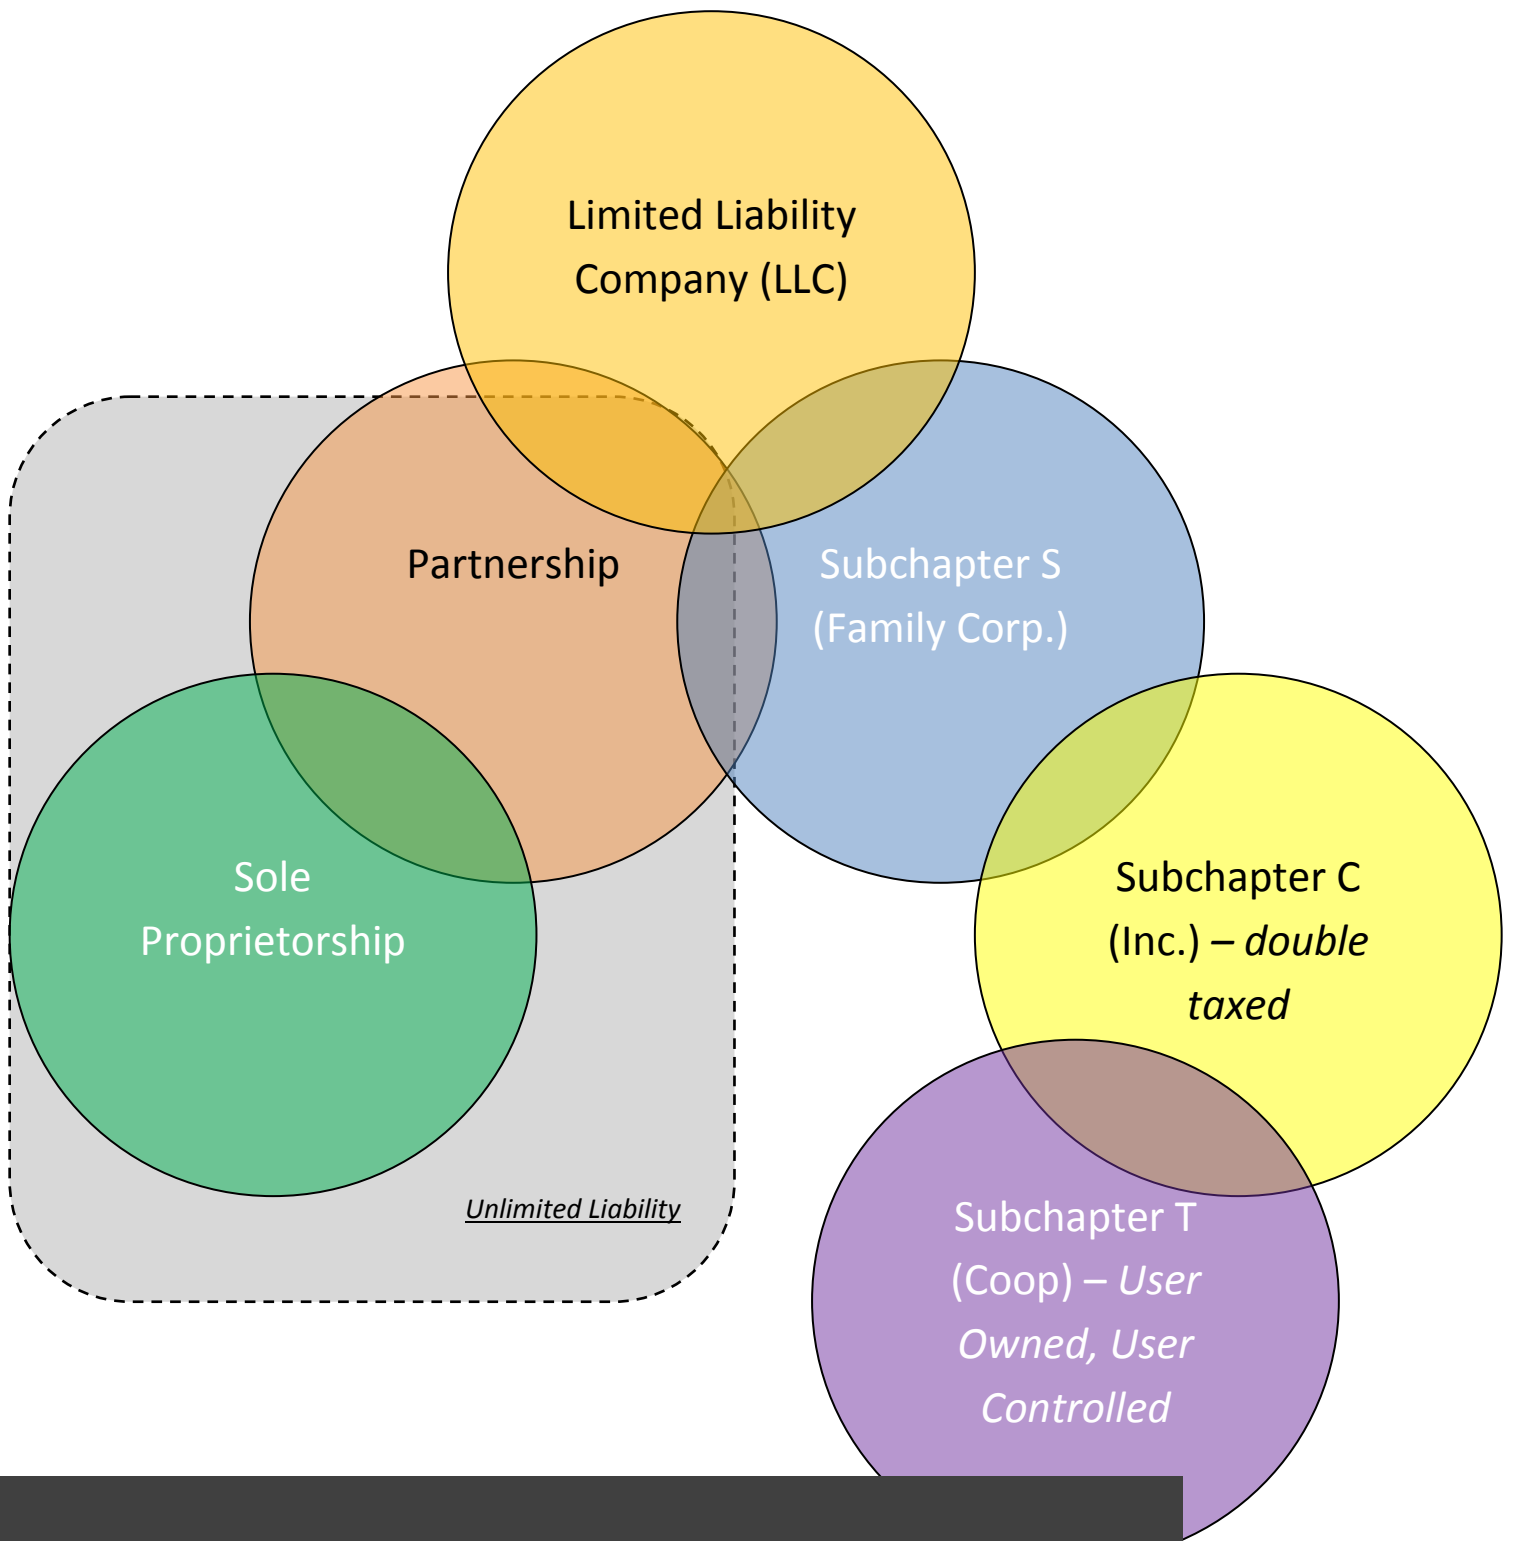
Limited Liability Company (LLC)

Partnership

Subchapter S (Family Corp.)

Sole Proprietorship

Subchapter C (Inc.) – *double taxed*

Unlimited Liability

Subchapter T (Coop) – *User Owned, User Controlled*